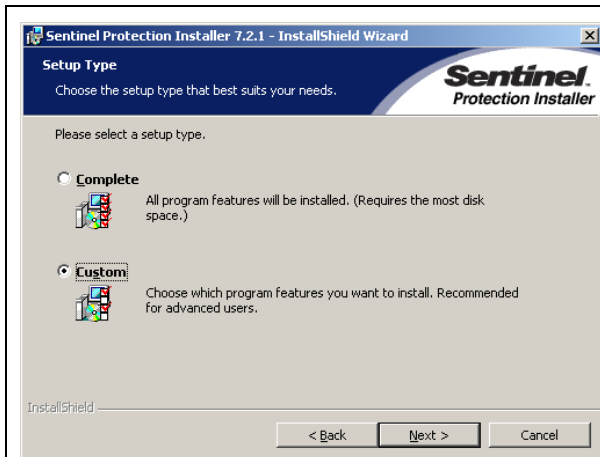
Sentinel Protection Installer 7.2.1 - InstallShield Wizard

Setup Type

Choose the setup type that best suits your needs.

Sentinel.

Protection Installer

Please select a setup type.

Complete

All program features will be installed. (Requires the most disk space.)

Custom

Choose which program features you want to install. Recommended for advanced users.

InstallShield

< Back

Next >

Cancel